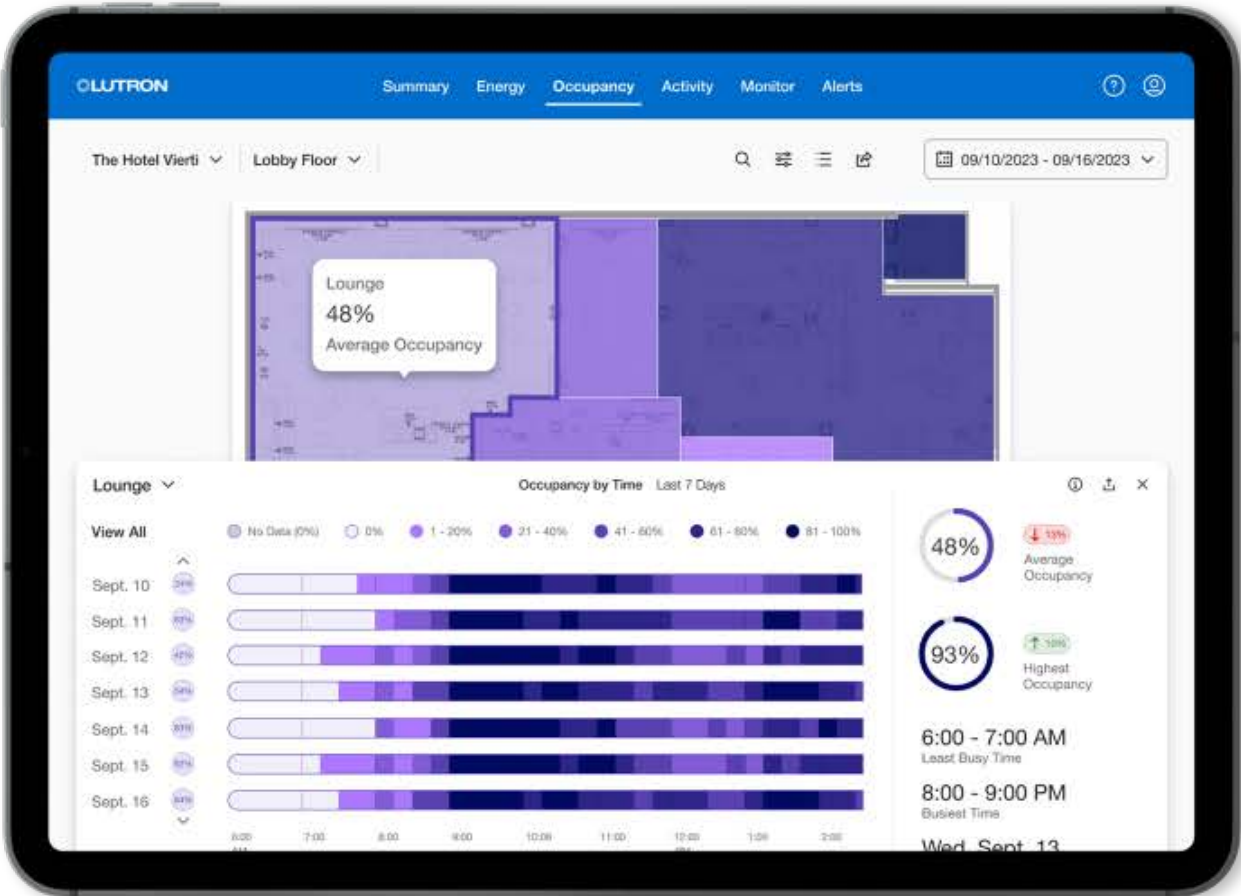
LUTRON

Summary Energy Occupancy Activity Monitor Alerts

The Hotel Vierti Lobby Floor

09/10/2023 - 09/16/2023

Lounge
48%
Average Occupancy

Lounge

Occupancy by Time Last 7 Days

View All

No Data (0%) 0% 1 - 20% 21 - 40% 41 - 60% 61 - 80% 81 - 100%

Sept. 10 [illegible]
Sept. 11 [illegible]
Sept. 12 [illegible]
Sept. 13 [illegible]
Sept. 14 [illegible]
Sept. 15 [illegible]
Sept. 16 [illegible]

6:00 7:00 8:00 9:00 10:00 11:00 12:00 1:00 2:00

48%
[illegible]
Average Occupancy

93%
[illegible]
Highest Occupancy

6:00 - 7:00 AM
Least Busy Time

8:00 - 9:00 PM
Busiest Time

Wed. Sept. 13